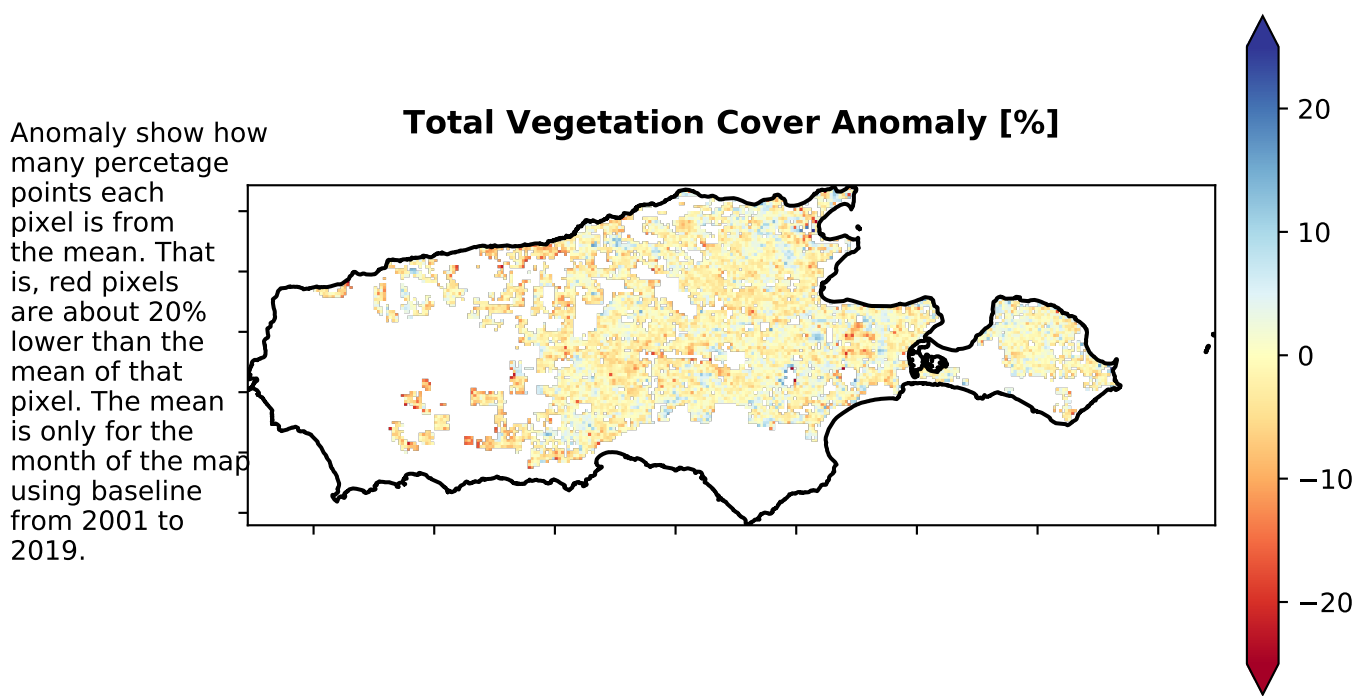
Total Vegetation Cover Anomaly [%]

Anomaly show how many percetage points each pixel is from the mean. That is, red pixels are about 20% lower than the mean of that pixel. The mean is only for the month of the map using baseline from 2001 to 2019.

20
10
0
−10
−20